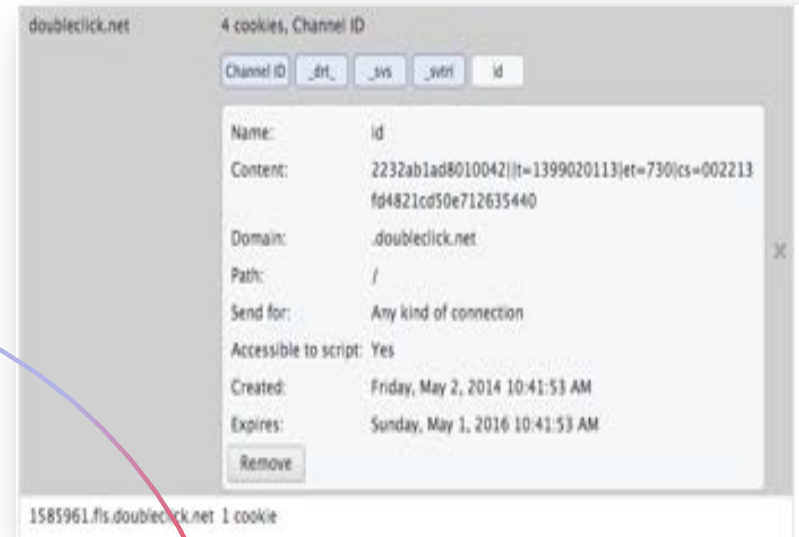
doubleclick.net

4 cookies, Channel ID

Channel ID  _drt_  _svs  _svtri  id

| | |
|---|---|
| Name: | id |
| Content: | 2232ab1ad8010042\|\|t=1399020113\|et=730\|cs=002213fd4821cd50e712635440 |
| Domain: | .doubleclick.net |
| Path: | / |
| Send for: | Any kind of connection |
| Accessible to script: | Yes |
| Created: | Friday, May 2, 2014 10:41:53 AM |
| Expires: | Sunday, May 1, 2016 10:41:53 AM |

Remove

×

1585961.fls.doubleclick.net  1 cookie